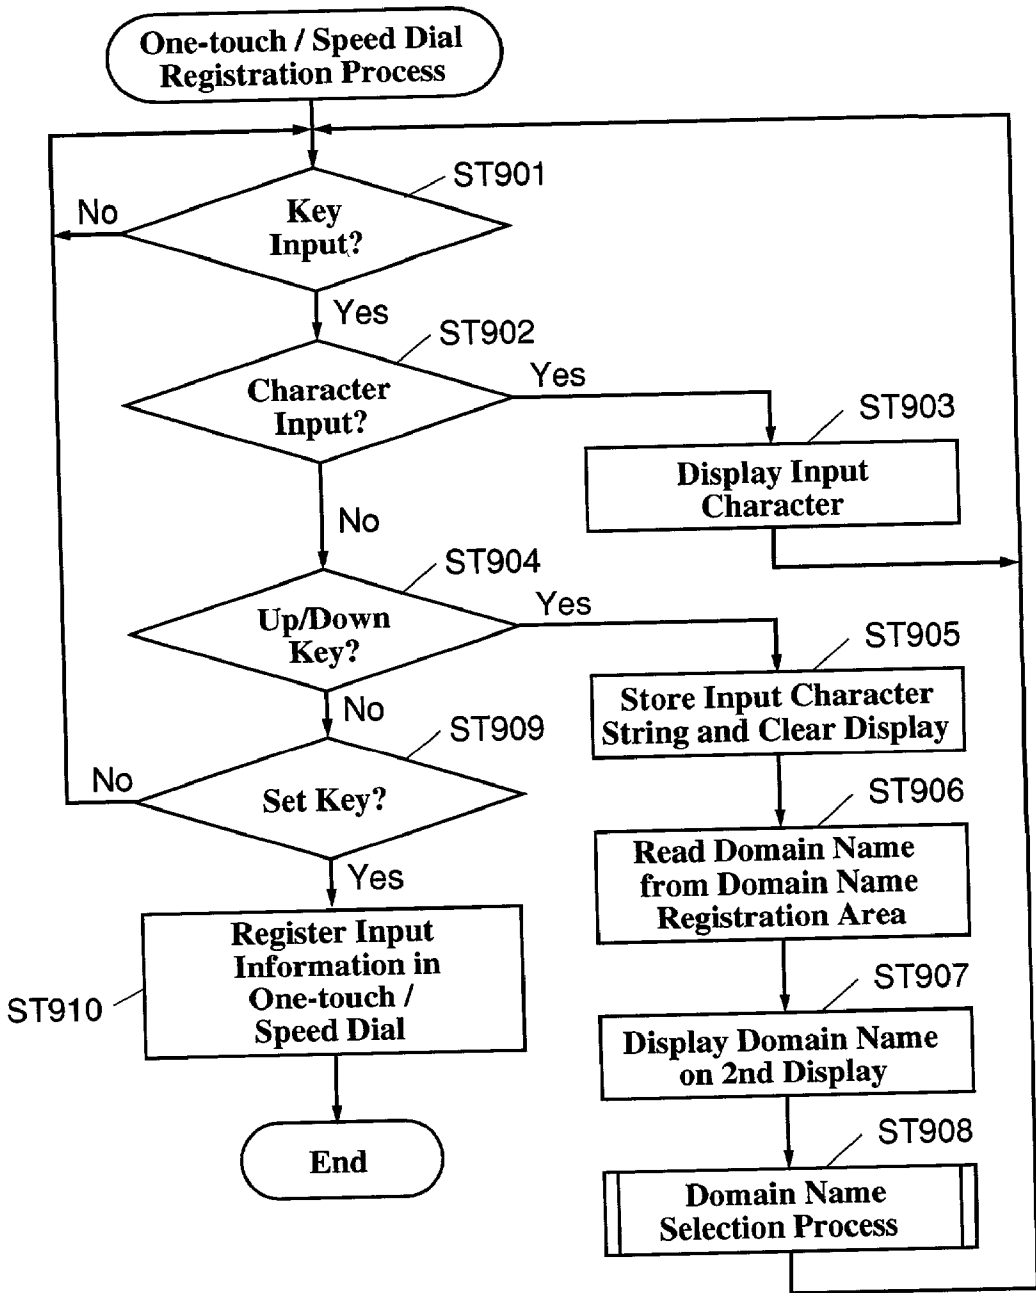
One-touch / Speed Dial Registration Process

ST901

No

Key Input?

Yes

ST902

Character Input?

Yes

ST903

Display Input Character

No

ST904

Up/Down Key?

Yes

ST905

Store Input Character String and Clear Display

No

ST909

No

Set Key?

ST906

Read Domain Name from Domain Name Registration Area

Yes

ST910

Register Input Information in One-touch / Speed Dial

ST907

Display Domain Name on 2nd Display

End

ST908

Domain Name Selection Process